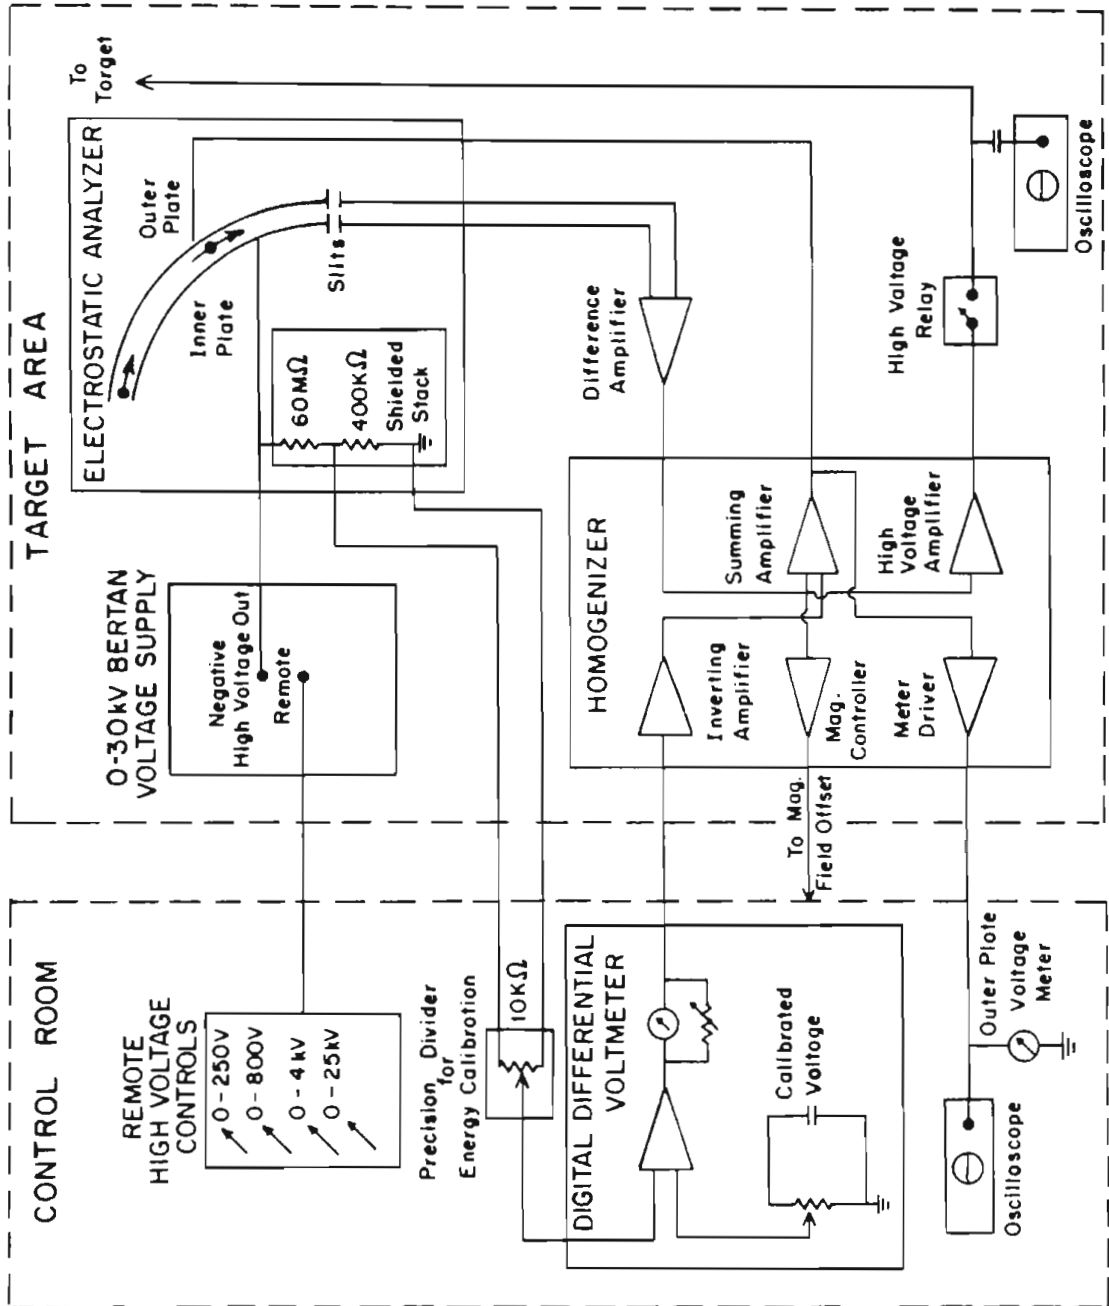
CONTROL ROOM

REMOTE HIGH VOLTAGE CONTROLS

0 – 250V
0 – 800V
0 – 4 kV
0 – 25kV

Precision Divider for Energy Calibration

10KΩ

DIGITAL DIFFERENTIAL VOLTMETER

Calibrated Voltage

Oscilloscope

Outer Plate Voltage Meter

To Mag. Field Offset

TARGET AREA

0-30kV BERTAN VOLTAGE SUPPLY

Negative High Voltage Out

Remote

ELECTROSTATIC ANALYZER

60MΩ
400KΩ
Shielded Stack

Inner Plate

Outer Plate

Slits

Difference Amplifier

HOMOGENIZER

Inverting Amplifier

Mag. Controller

Meter Driver

Summing Amplifier

High Voltage Amplifier

High Voltage Relay

Oscilloscope

To Target